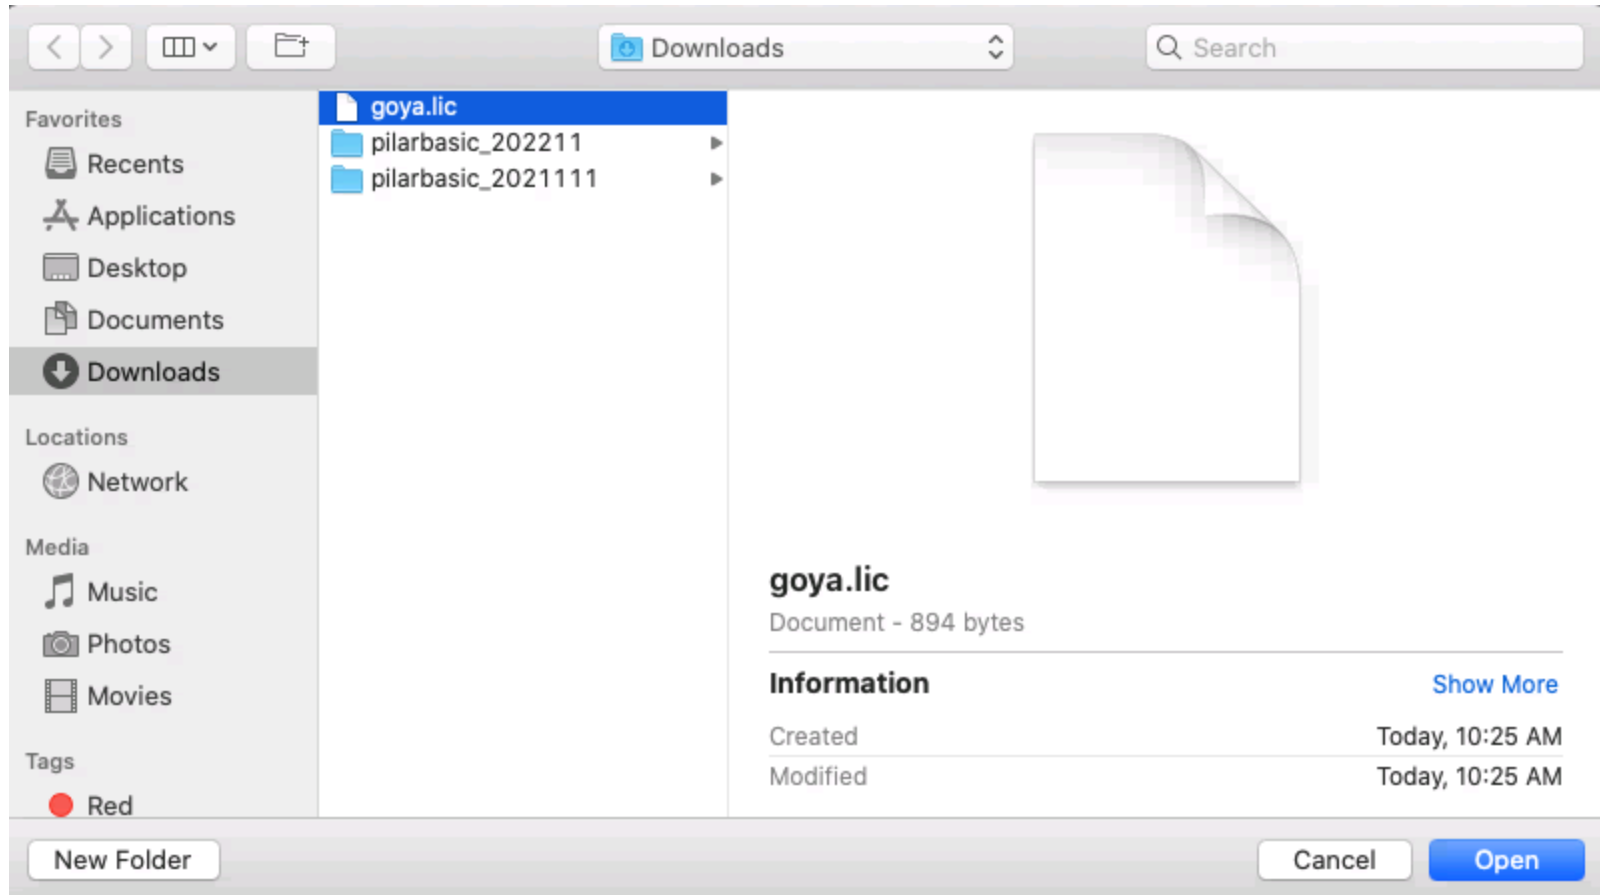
Downloads

Search

Favorites
Recents
Applications
Desktop
Documents
Downloads

Locations
Network

Media
Music
Photos
Movies

Tags
Red

goya.lic
pilarbasic_202211
pilarbasic_2021111

goya.lic
Document - 894 bytes

Information
Show More

| Created | Today, 10:25 AM |
|---|---|
| Modified | Today, 10:25 AM |

New Folder

Cancel
Open